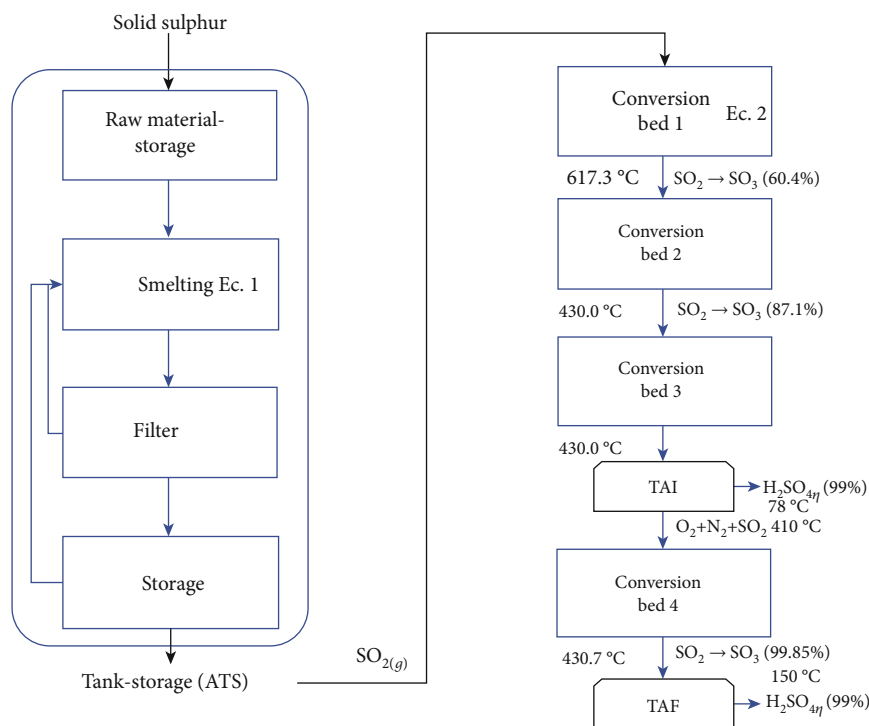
Solid sulphur

Raw material-storage

Smelting Ec. 1

Filter

Storage

Tank-storage (ATS)

$SO_{2(g)}$

Conversion bed 1 Ec. 2

617.3 °C $SO_2 \rightarrow SO_3$ (60.4%)

Conversion bed 2

430.0 °C $SO_2 \rightarrow SO_3$ (87.1%)

Conversion bed 3

430.0 °C

TAI

$H_2SO_{4\eta}$ (99%) 78 °C

$O_2+N_2+SO_2$ 410 °C

Conversion bed 4

430.7 °C $SO_2 \rightarrow SO_3$ (99.85%)

150 °C

TAF

$H_2SO_{4\eta}$ (99%)